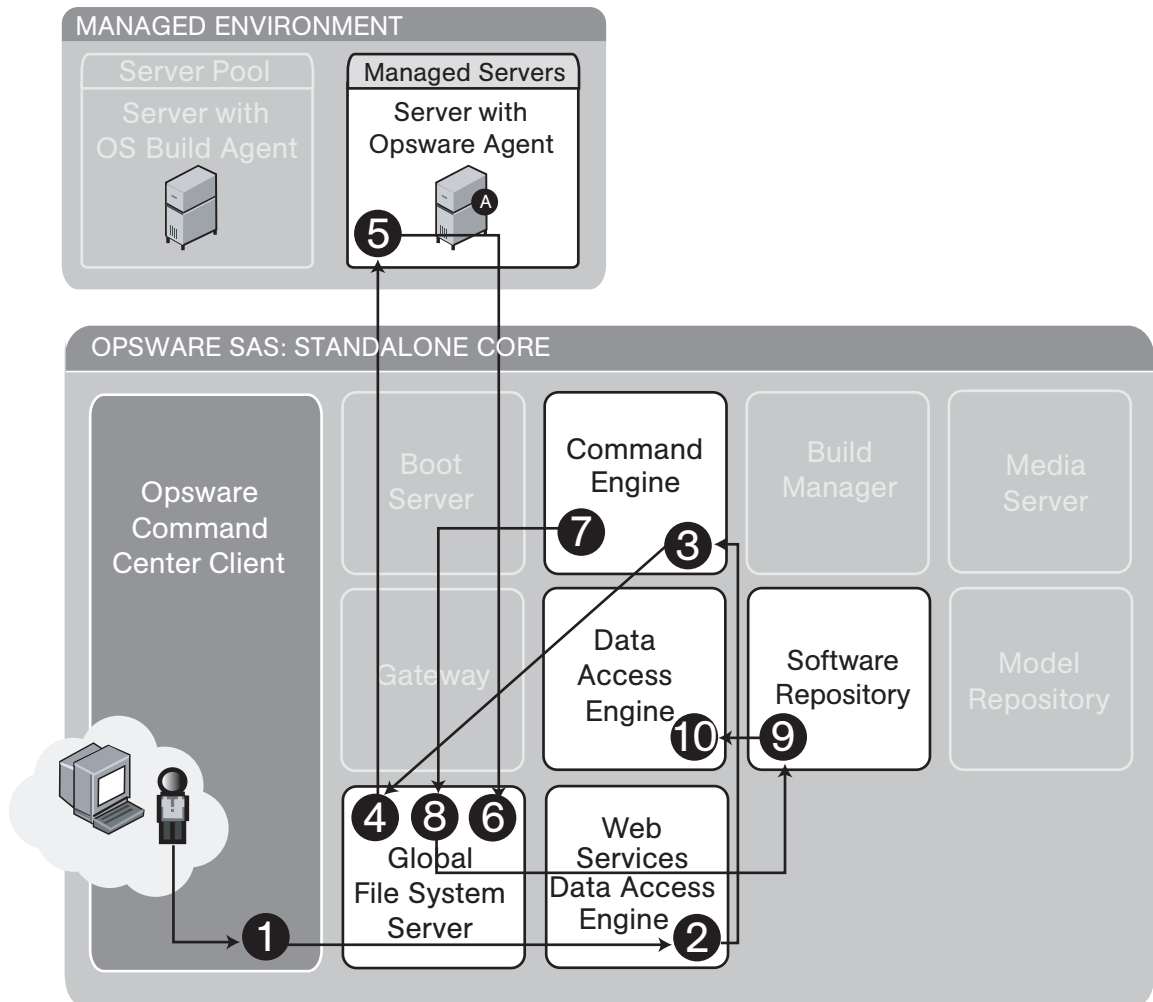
MANAGED ENVIRONMENT

Server Pool

Server with OS Build Agent

Managed Servers

Server with Opsware Agent

A

5

OPSWARE SAS: STANDALONE CORE

Opsware Command Center Client

Boot Server

Command Engine

7

3

Build Manager

Media Server

Gateway

Data Access Engine

10

Software Repository

9

Model Repository

4

8

6

Global File System Server

Web Services Data Access Engine

1

2